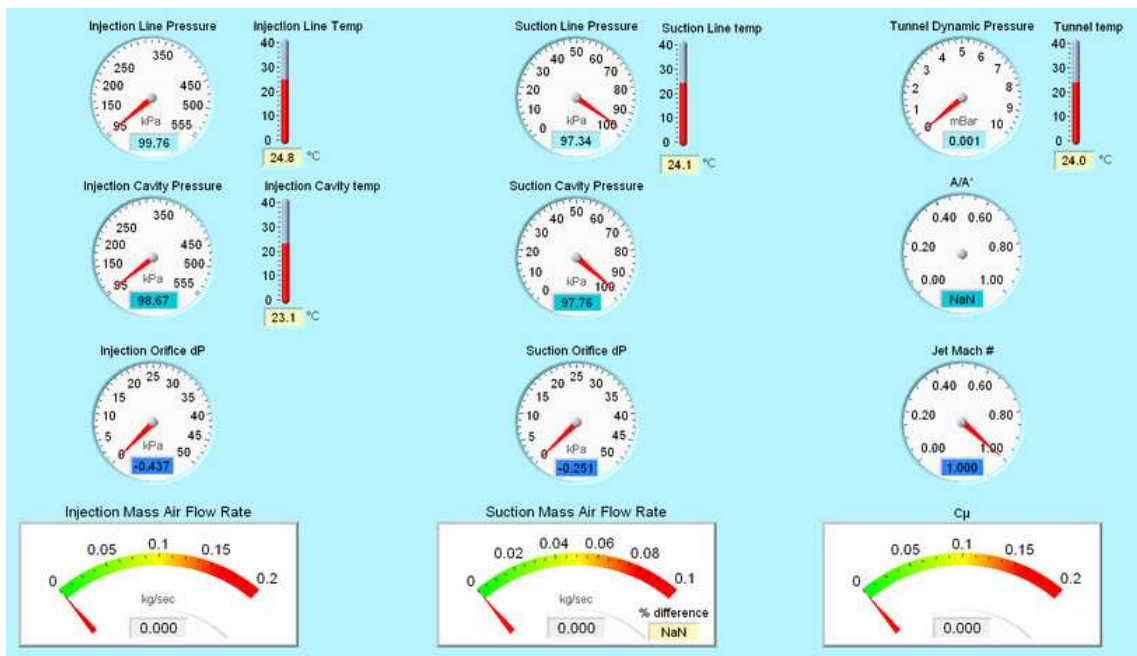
Injection Line Pressure
350
250
450
200
150
500
95
555
kPa
99.76

Injection Line Temp
40
30
20
10
0
24.8 °C

Suction Line Pressure
50
40
60
30
70
20
80
10
90
0
100
kPa
97.34

Suction Line temp
40
30
20
10
0
24.1 °C

Tunnel Dynamic Pressure
5
4
6
3
7
2
8
1
9
0
10
mBar
0.001

Tunnel temp
40
30
20
10
0
24.0 °C

Injection Cavity Pressure
350
250
450
200
150
500
95
555
kPa
98.67

Injection Cavity temp
40
30
20
10
0
23.1 °C

Suction Cavity Pressure
50
40
60
30
70
20
80
10
90
0
100
kPa
97.76

A/A*
0.40
0.60
0.20
0.80
0.00
1.00
NaN

Injection Orifice dP
25
20
30
15
35
10
40
5
45
0
50
kPa
-0.437

Suction Orifice dP
25
20
30
15
35
10
40
5
45
0
50
kPa
-0.251

Jet Mach #
0.40
0.60
0.20
0.80
0.00
1.00
1.000

Injection Mass Air Flow Rate
0.05
0.1
0.15
0
0.2
kg/sec
0.000

Suction Mass Air Flow Rate
0.02
0.04
0.06
0.08
0
0.1
kg/sec
0.000
% difference
NaN

Cμ
0.05
0.1
0.15
0
0.2
0.000